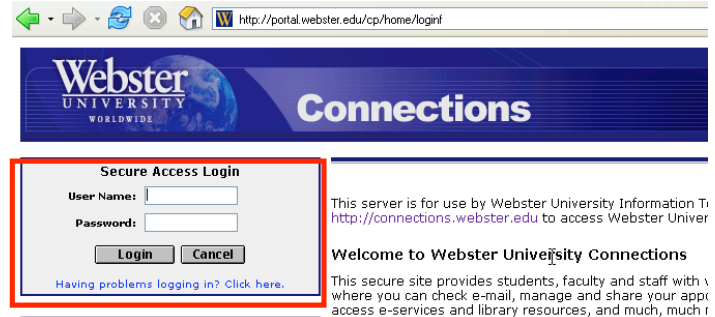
http://portal.webster.edu/cp/home/loginf

Webster UNIVERSITY WORLDWIDE

Connections

Secure Access Login

User Name:

Password:

Login Cancel

Having problems logging in? Click here.

This server is for use by Webster University Information Te
http://connections.webster.edu to access Webster Univer

Welcome to Webster University Connections

This secure site provides students, faculty and staff with w
where you can check e-mail, manage and share your appo
access e-services and library resources, and much, much r